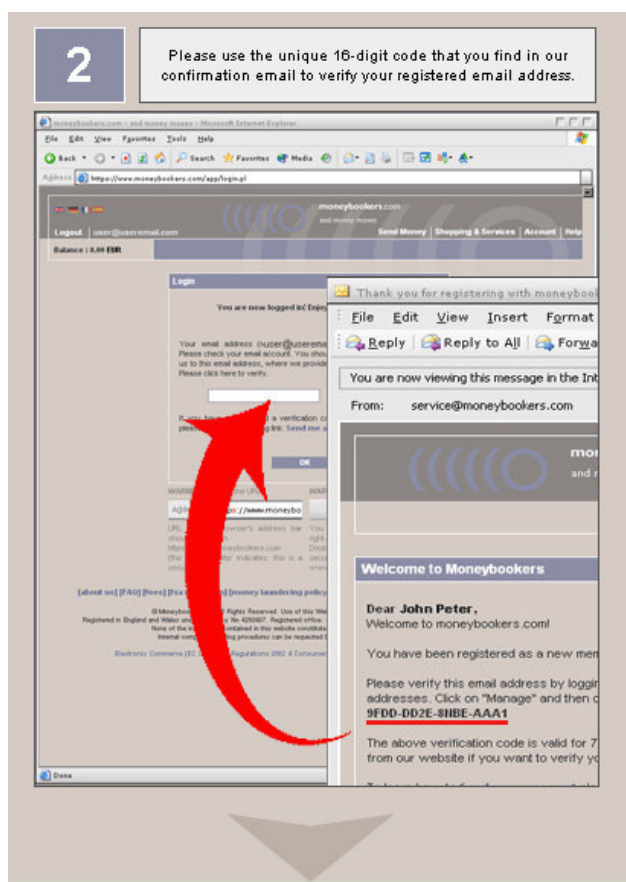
2

Please use the unique 16-digit code that you find in our confirmation email to verify your registered email address.

moneybookers.com - and money moves - Microsoft Internet Explorer

File Edit View Favorites Tools Help

Back Search Favorites Media

Address https://www.moneybookers.com/app/login.pl

moneybookers.com
and money moves

Logout | user@useremail.com

Send Money | Shopping & Services | Account | Help

Balance : 0.00 EUR

Login

You are now logged in! Enjoy

Your email address (user@userema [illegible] Please check your email account. You shou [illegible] us to this email address, where we provide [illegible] Please click here to verify.

If you have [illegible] a verification co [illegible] please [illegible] link: Send me a

OK

WARN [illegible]

Address https://www.moneybo

[about us] [FAQ] [fees] [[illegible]] [money laundering policy]

Electronic Commerce (EC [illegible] Regulations 2002 & Consumer

Done

Thank you for registering with moneybookers

File Edit View Insert Format

Reply Reply to All Forwa

You are now viewing this message in the Int

From: service@moneybookers.com

mon
and r

Welcome to Moneybookers

Dear John Peter,
Welcome to moneybookers.com!

You have been registered as a new mem

Please verify this email address by loggi addresses. Click on "Manage" and then c
9FDD-DD2E-8HBE-AAA1

The above verification code is valid for 7 from our website if you want to verify yo